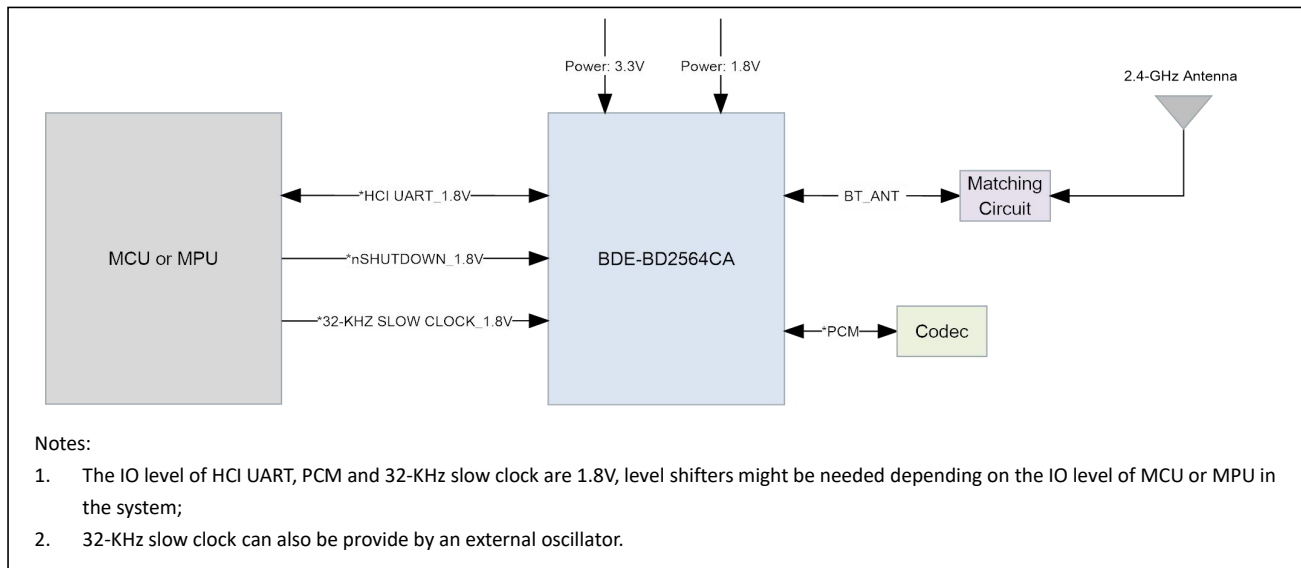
Power: 3.3V

Power: 1.8V

2.4-GHz Antenna

MCU or MPU

*HCI UART_1.8V

*nSHUTDOWN_1.8V

*32-KHZ SLOW CLOCK_1.8V

BDE-BD2564CA

BT_ANT

Matching Circuit

*PCM

Codec

Notes:

1. The IO level of HCI UART, PCM and 32-KHz slow clock are 1.8V, level shifters might be needed depending on the IO level of MCU or MPU in the system;

2. 32-KHz slow clock can also be provide by an external oscillator.